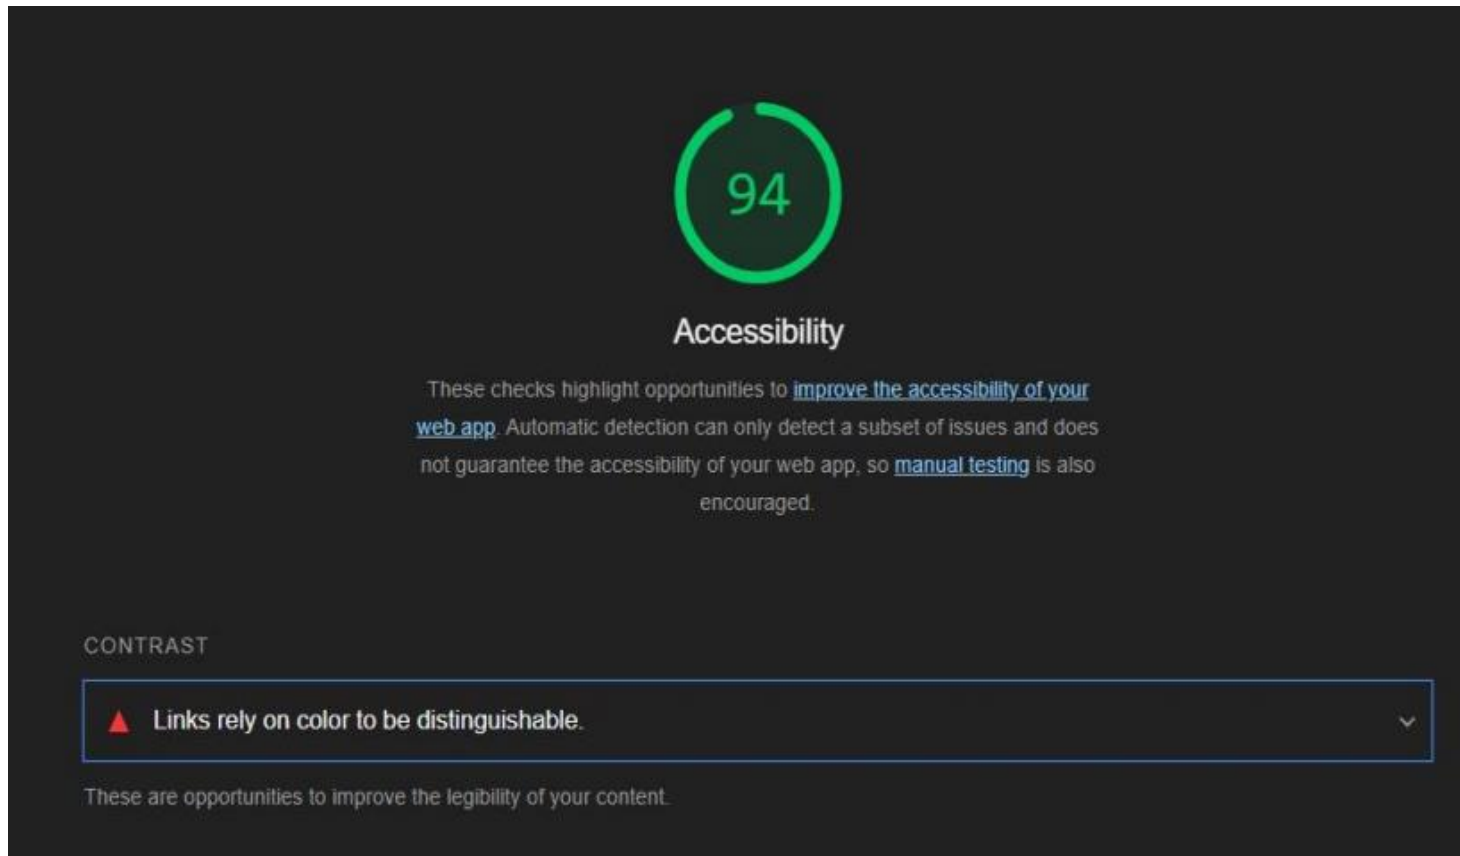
94

Accessibility

These checks highlight opportunities to improve the accessibility of your web app. Automatic detection can only detect a subset of issues and does not guarantee the accessibility of your web app, so manual testing is also encouraged.

CONTRAST

Links rely on color to be distinguishable.

These are opportunities to improve the legibility of your content.